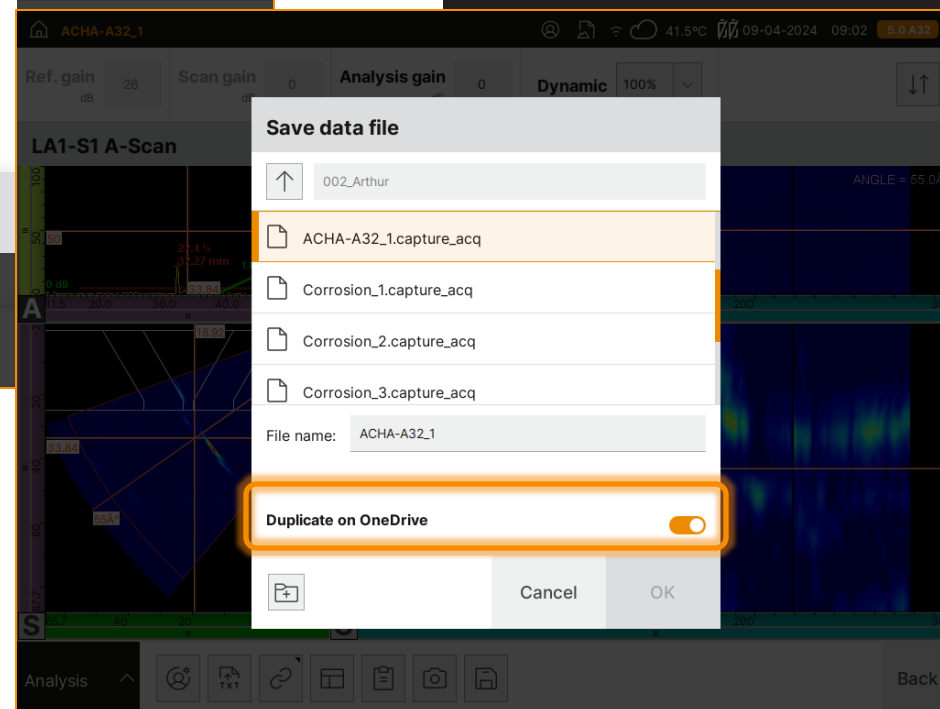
ACHA-A32_1 41.5°C 09-04-2024 09:02 5.0 A32

Ref. gain dB 26 Scan gain dB 0 Analysis gain dB 0 Dynamic 100%

LA1-S1 A-Scan

ANGLE = 55.0

100 50 0 dB 22.4 % 32.27 mm 33.84 50 11.5 20.0 30.0 40.0

A

18.92 33.84 55A° 20 40 60 77.7

S 40 20 200 200

Save data file

002_Arthur

ACHA-A32_1.capture_acq

Corrosion_1.capture_acq

Corrosion_2.capture_acq

Corrosion_3.capture_acq

File name: ACHA-A32_1

Duplicate on OneDrive

Cancel OK

Analysis TXT Back